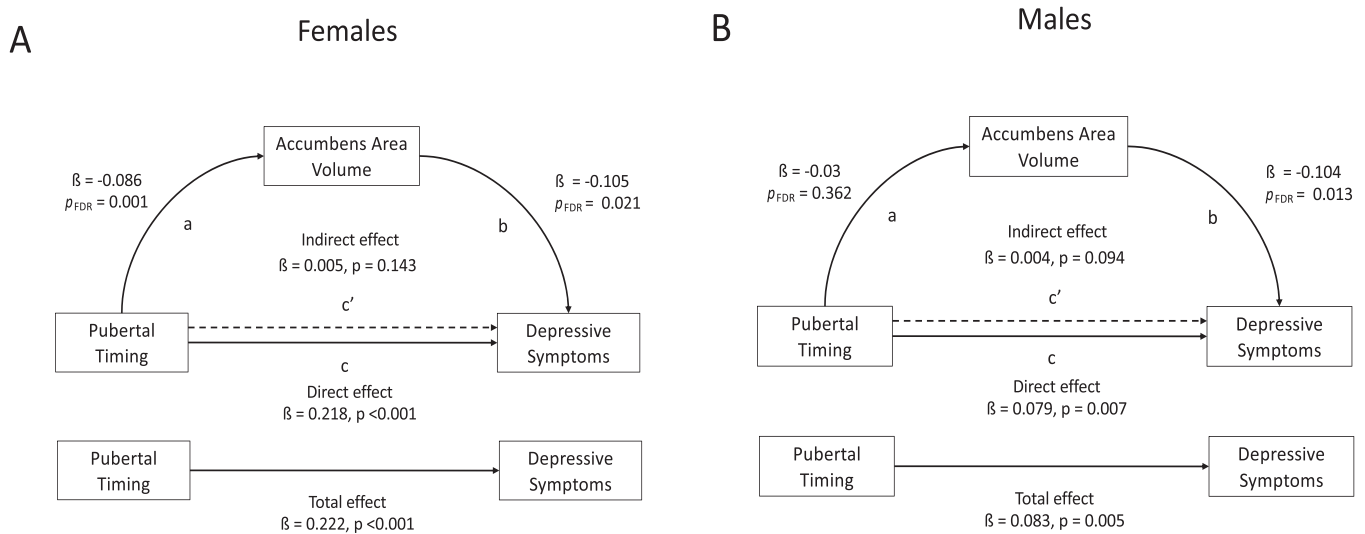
A

Females

Accumbens Area Volume

ß = -0.086
$p_{FDR}$ = 0.001

a

ß = -0.105
$p_{FDR}$ = 0.021

b

Indirect effect
ß = 0.005, p = 0.143

c'

Pubertal Timing

Depressive Symptoms

c

Direct effect
ß = 0.218, p <0.001

Pubertal Timing

Depressive Symptoms

Total effect
ß = 0.222, p <0.001

B

Males

Accumbens Area Volume

ß = -0.03
$p_{FDR}$ = 0.362

a

ß = -0.104
$p_{FDR}$ = 0.013

b

Indirect effect
ß = 0.004, p = 0.094

c'

Pubertal Timing

Depressive Symptoms

c

Direct effect
ß = 0.079, p = 0.007

Pubertal Timing

Depressive Symptoms

Total effect
ß = 0.083, p = 0.005